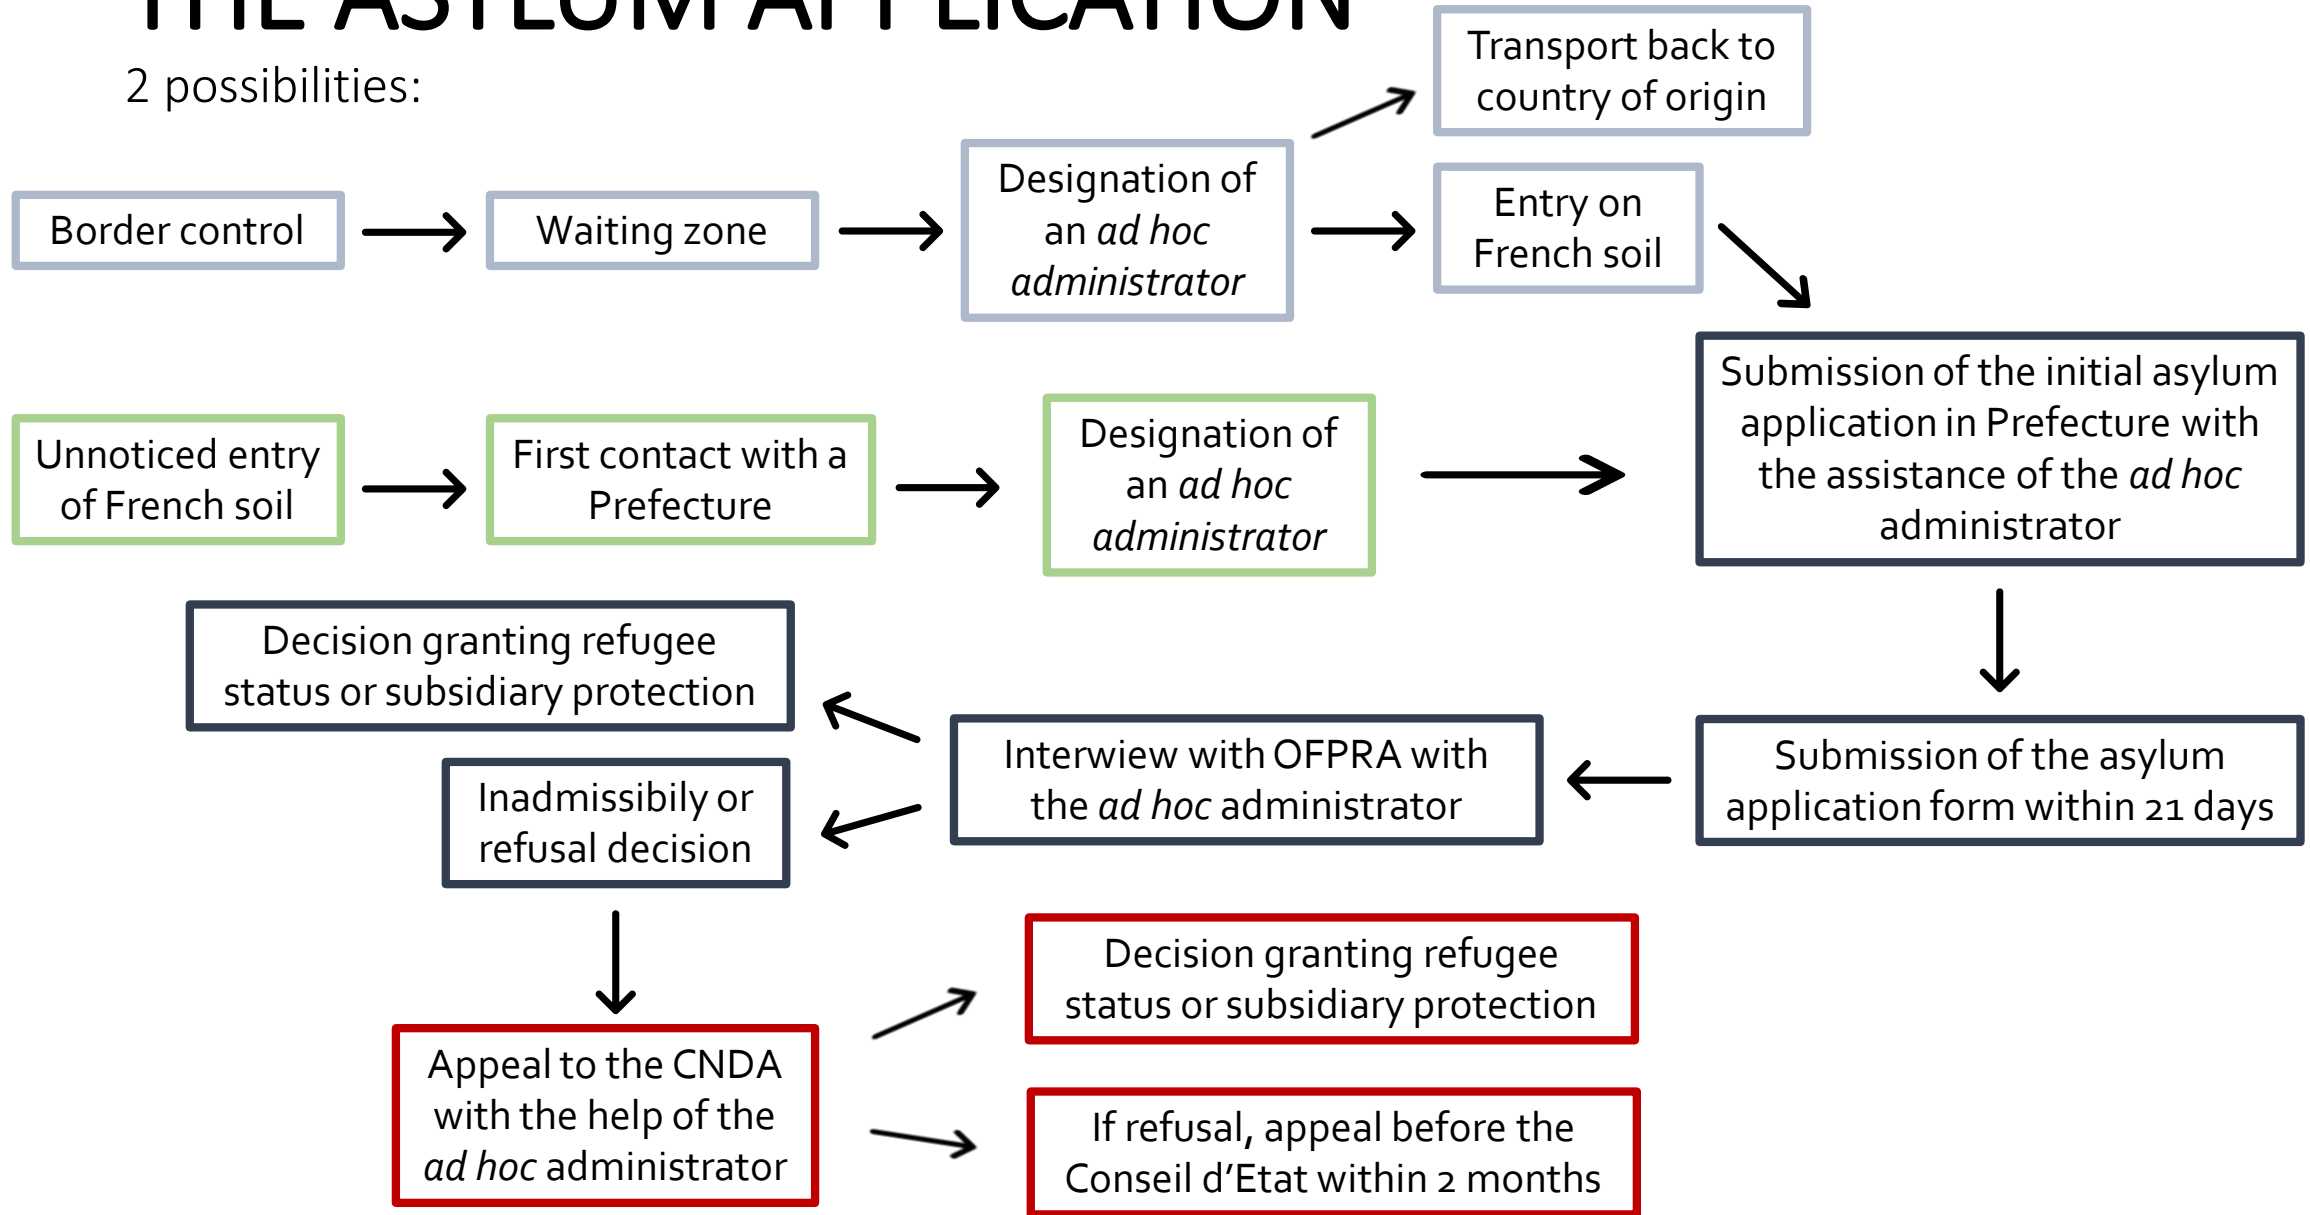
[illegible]

2 possibilities:

Transport back to country of origin

Border control

Waiting zone

Designation of an *ad hoc* *administrator*

Entry on French soil

Submission of the initial asylum application in Prefecture with the assistance of the *ad hoc* administrator

Unnoticed entry of French soil

First contact with a Prefecture

Designation of an *ad hoc* *administrator*

Decision granting refugee status or subsidiary protection

Interwiew with OFPRA with the *ad hoc* administrator

Submission of the asylum application form within 21 days

Inadmissibily or refusal decision

Decision granting refugee status or subsidiary protection

Appeal to the CNDA with the help of the *ad hoc* administrator

If refusal, appeal before the Conseil d'Etat within 2 months